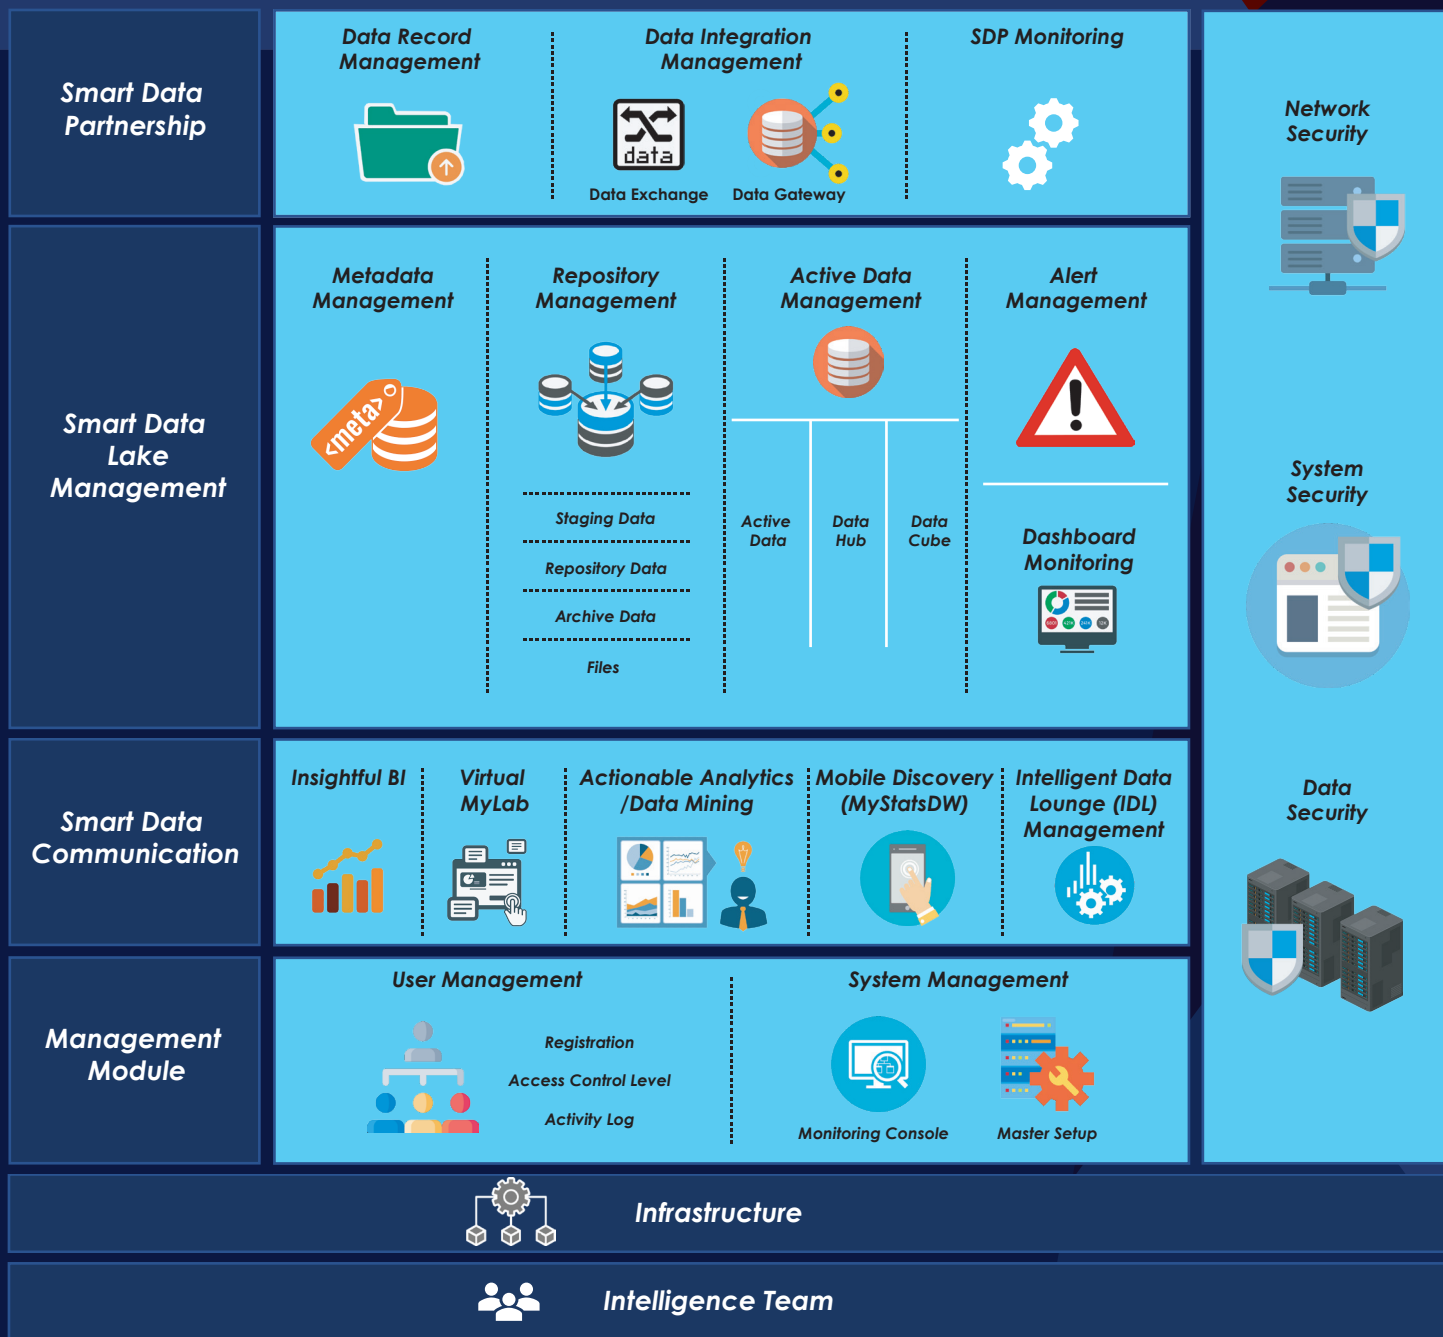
Smart Data Partnership

Data Record Management

Data Integration Management

data

Data Exchange

Data Gateway

SDP Monitoring

Network Security

Smart Data Lake Management

Metadata Management

<meta>

Repository Management

Staging Data

Repository Data

Archive Data

Files

Active Data Management

Active Data

Data Hub

Data Cube

Alert Management

Dashboard Monitoring

System Security

Smart Data Communication

Insightful BI

Virtual MyLab

Actionable Analytics /Data Mining

Mobile Discovery (MyStatsDW)

Intelligent Data Lounge (IDL) Management

Data Security

Management Module

User Management

Registration

Access Control Level

Activity Log

System Management

Monitoring Console

Master Setup

Infrastructure

Intelligence Team